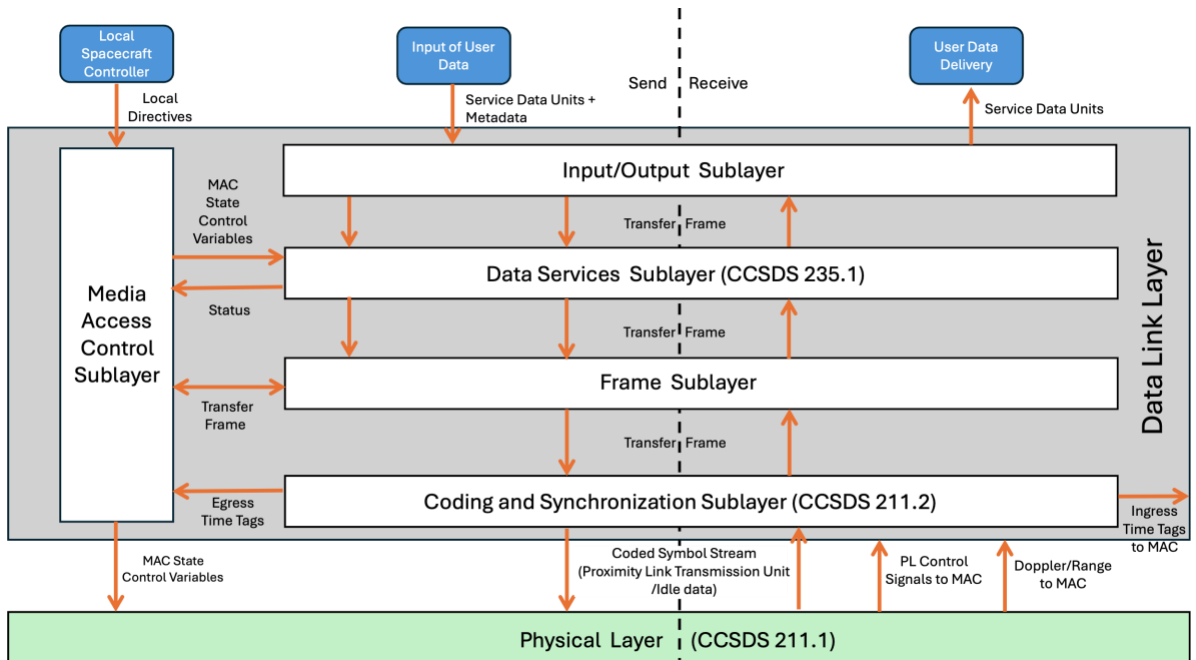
Local Spacecraft Controller

Input of User Data

User Data Delivery

Send

Receive

Local Directives

Service Data Units + Metadata

Service Data Units

Input/Output Sublayer

MAC State Control Variables

Transfer Frame

Data Services Sublayer (CCSDS 235.1)

Media Access Control Sublayer

Status

Transfer Frame

Data Link Layer

Frame Sublayer

Transfer Frame

Transfer Frame

Egress Time Tags

Coding and Synchronization Sublayer (CCSDS 211.2)

Ingress Time Tags to MAC

MAC State Control Variables

Coded Symbol Stream (Proximity Link Transmission Unit /Idle data)

PL Control Signals to MAC

Doppler/Range to MAC

Physical Layer (CCSDS 211.1)